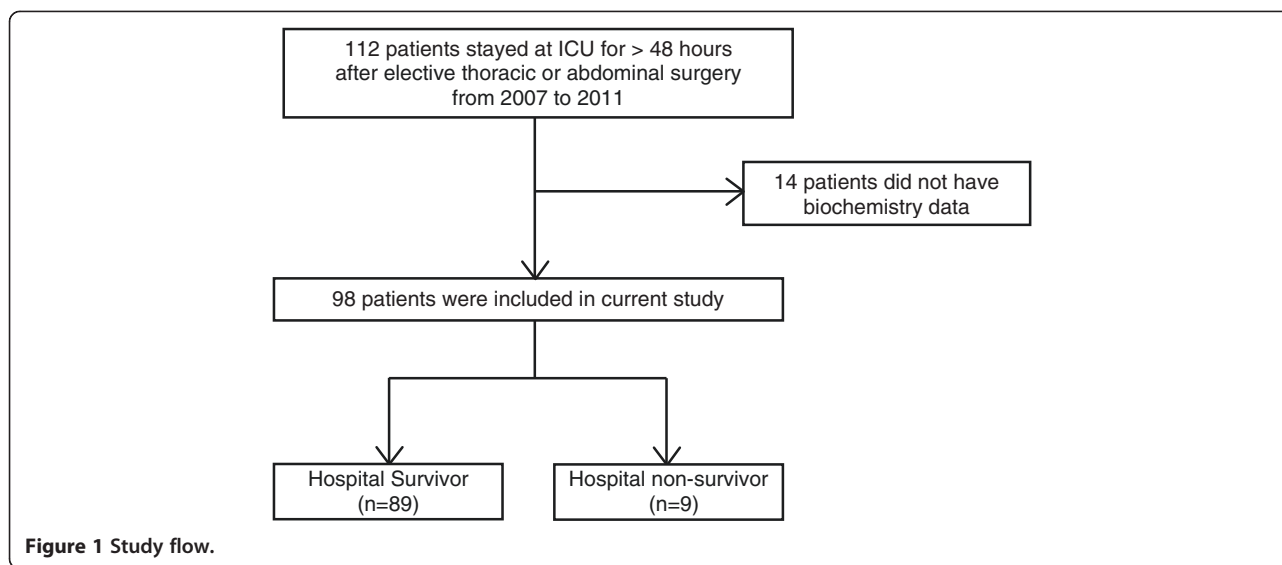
112 patients stayed at ICU for > 48 hours after elective thoracic or abdominal surgery from 2007 to 2011

14 patients did not have biochemistry data

98 patients were included in current study

Hospital Survivor (n=89)

Hospital non-survivor (n=9)

**Figure 1 Study flow.**